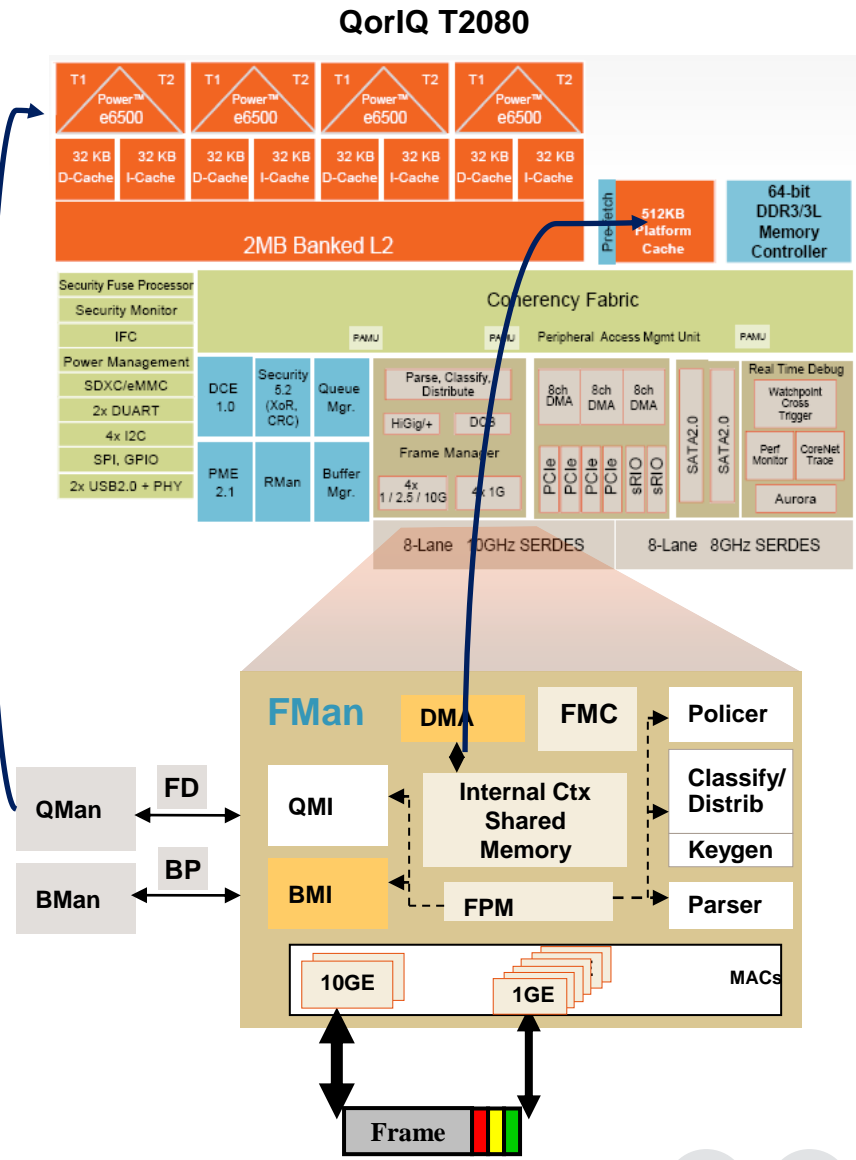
QorIQ T2080

T1 T2 Power™ e6500
T1 T2 Power™ e6500
T1 T2 Power™ e6500
T1 T2 Power™ e6500

32 KB D-Cache
32 KB I-Cache
32 KB D-Cache
32 KB I-Cache
32 KB D-Cache
32 KB I-Cache
32 KB D-Cache
32 KB I-Cache

2MB Banked L2

Prefetch

512KB Platform Cache

64-bit DDR3/3L Memory Controller

Security Fuse Processor
Security Monitor
IFC
Power Management
SDXC/eMMC
2x DUART
4x I2C
SPI, GPIO
2x USB2.0 + PHY

Coherency Fabric

PAMU
PAMU
Peripheral Access Mgmt Unit
PAMU

DCE 1.0
Security 5.2 (XoR, CRC)
Queue Mgr.
PME 2.1
RMan
Buffer Mgr.

Parse, Classify, Distribute
HiGig/+
DCB
Frame Manager
4x 1 / 2.5 / 10G
4x 1G

8ch DMA
8ch DMA
8ch DMA
PCIe
PCIe
PCIe
PCIe
sRIO
sRIO

SATA2.0
SATA2.0

Real Time Debug
Watchpoint Cross Trigger
Perf Monitor
CoreNet Trace
Aurora

8-Lane 10GHz SERDES
8-Lane 8GHz SERDES

FMan
DMA
FMC
Policer
Classify/ Distrib
Keygen
QMI
Internal Ctx Shared Memory
BMI
FPM
Parser

QMan
FD
BMan
BP

10GE
1GE
MACs

Frame